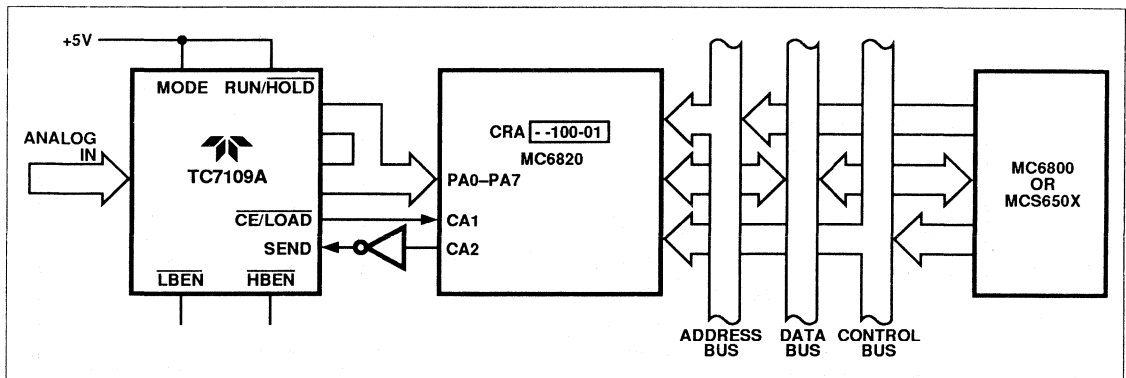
+5V

MODE

RUN/$\overline{HOLD}$

ANALOG IN

TC7109A

$\overline{CE}/\overline{LOAD}$

SEND

$\overline{LBEN}$

$\overline{HBEN}$

CRA --100-01

MC6820

PA0–PA7

CA1

CA2

ADDRESS BUS

DATA BUS

CONTROL BUS

MC6800 OR MCS650X